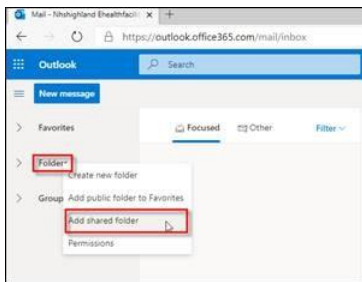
Mail - Nhshighland Ehealthfacili ×

https://outlook.office365.com/mail/inbox

Outlook

Search

New message

Favorites

Focused

Other

Filter

Folders

Create new folder

Group

Add public folder to Favorites

Add shared folder

Permissions